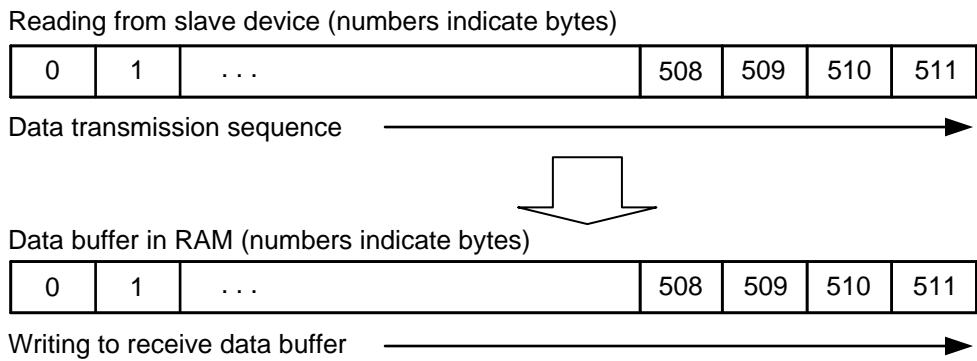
Reading from slave device (numbers indicate bytes)

| 0 | 1 | . . . | 508 | 509 | 510 | 511 |
|---|---|---|---|---|---|---|

Data transmission sequence

Data buffer in RAM (numbers indicate bytes)

| 0 | 1 | . . . | 508 | 509 | 510 | 511 |
|---|---|---|---|---|---|---|

Writing to receive data buffer